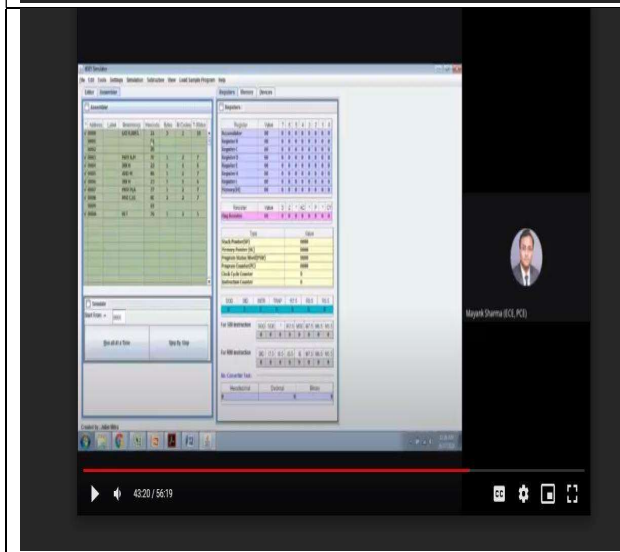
8085 Simulator

File Edit Tools Settings Simulation Subroutine View Load Sample Program Help

Editor Assembler

Assembler

Registers Memory Devices

Registers

Register Value

Accumulator

Register B

Register C

Register D

Register E

Register H

Register L

Memory(M)

Register Value

Flag Register

Task Value

Stack Pointer(SP)

Memory Pointer (HL)

Program Status Word(PSW)

Program Counter(PC)

Clock Cycle Counter

Instruction Counter

For SIM Instruction

For RIM Instruction

No. Converter Tools

Hexadecimal Decimal Binary

Simulator

Start From

Run all at a Time

Step By Step

Created by: Jubin Mitra

Mayank Sharma (ECE, PCE)

43:20 / 56:19

CC